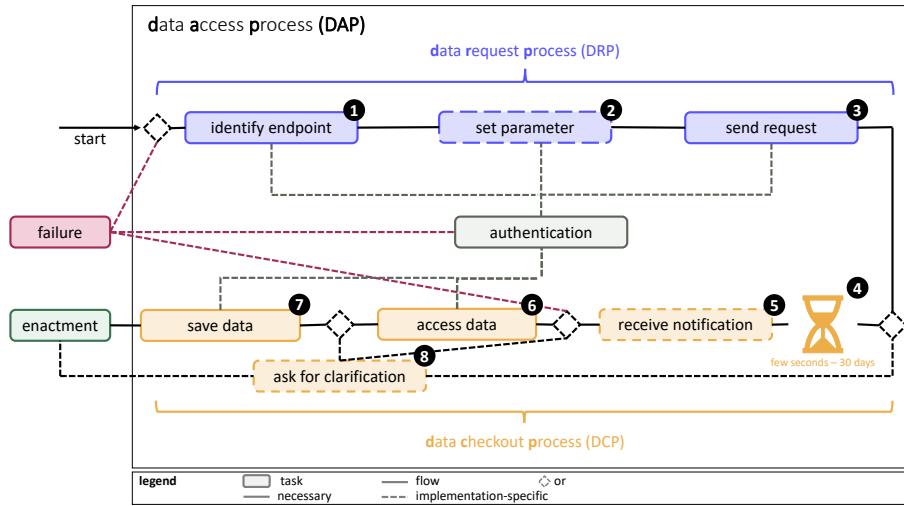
data access process (DAP)

data request process (DRP)

start

identify endpoint 1

set parameter 2

send request 3

failure

authentication

enactment

save data 7

access data 6

receive notification 5

4

few seconds – 30 days

8

ask for clarification

data checkout process (DCP)

legend | task | flow | or
necessary | implementation-specific